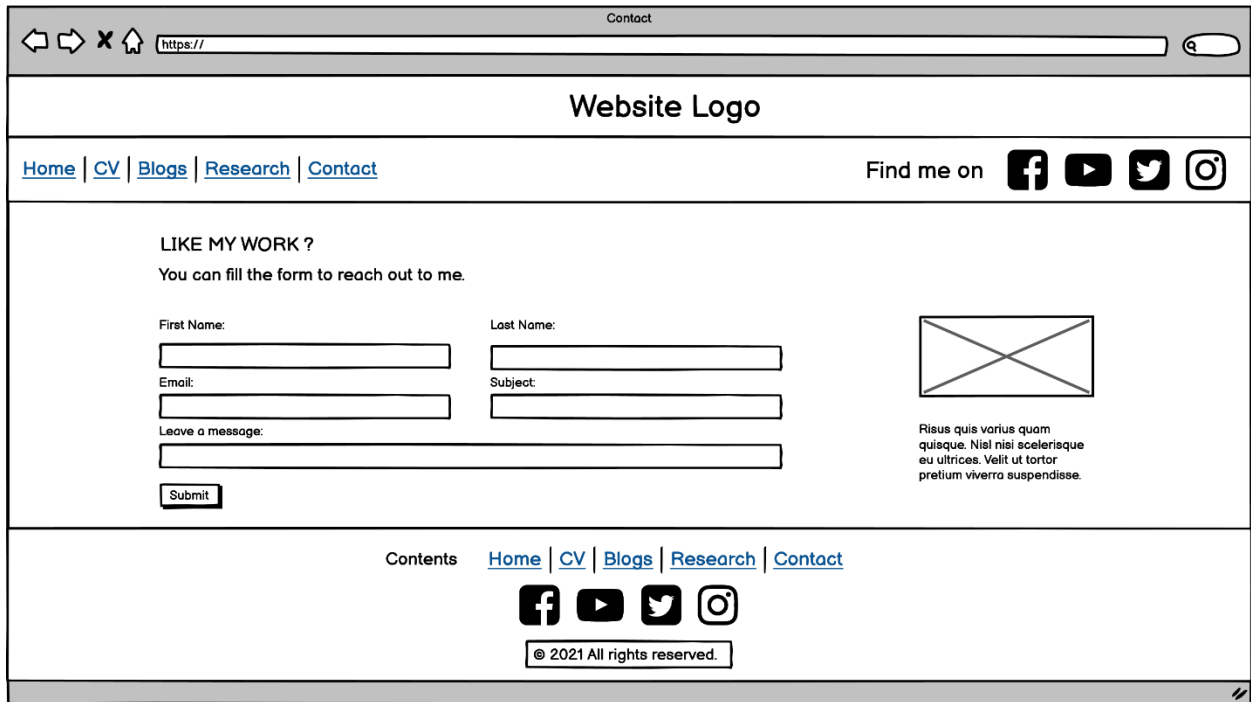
Contact

https://

Website Logo

Home | CV | Blogs | Research | Contact

Find me on

LIKE MY WORK ?

You can fill the form to reach out to me.

First Name:

Last Name:

Email:

Subject:

Leave a message:

Submit

Risus quis varius quam quisque. Nisl nisi scelerisque eu ultrices. Velit ut tortor pretium viverra suspendisse.

Contents Home | CV | Blogs | Research | Contact

© 2021 All rights reserved.